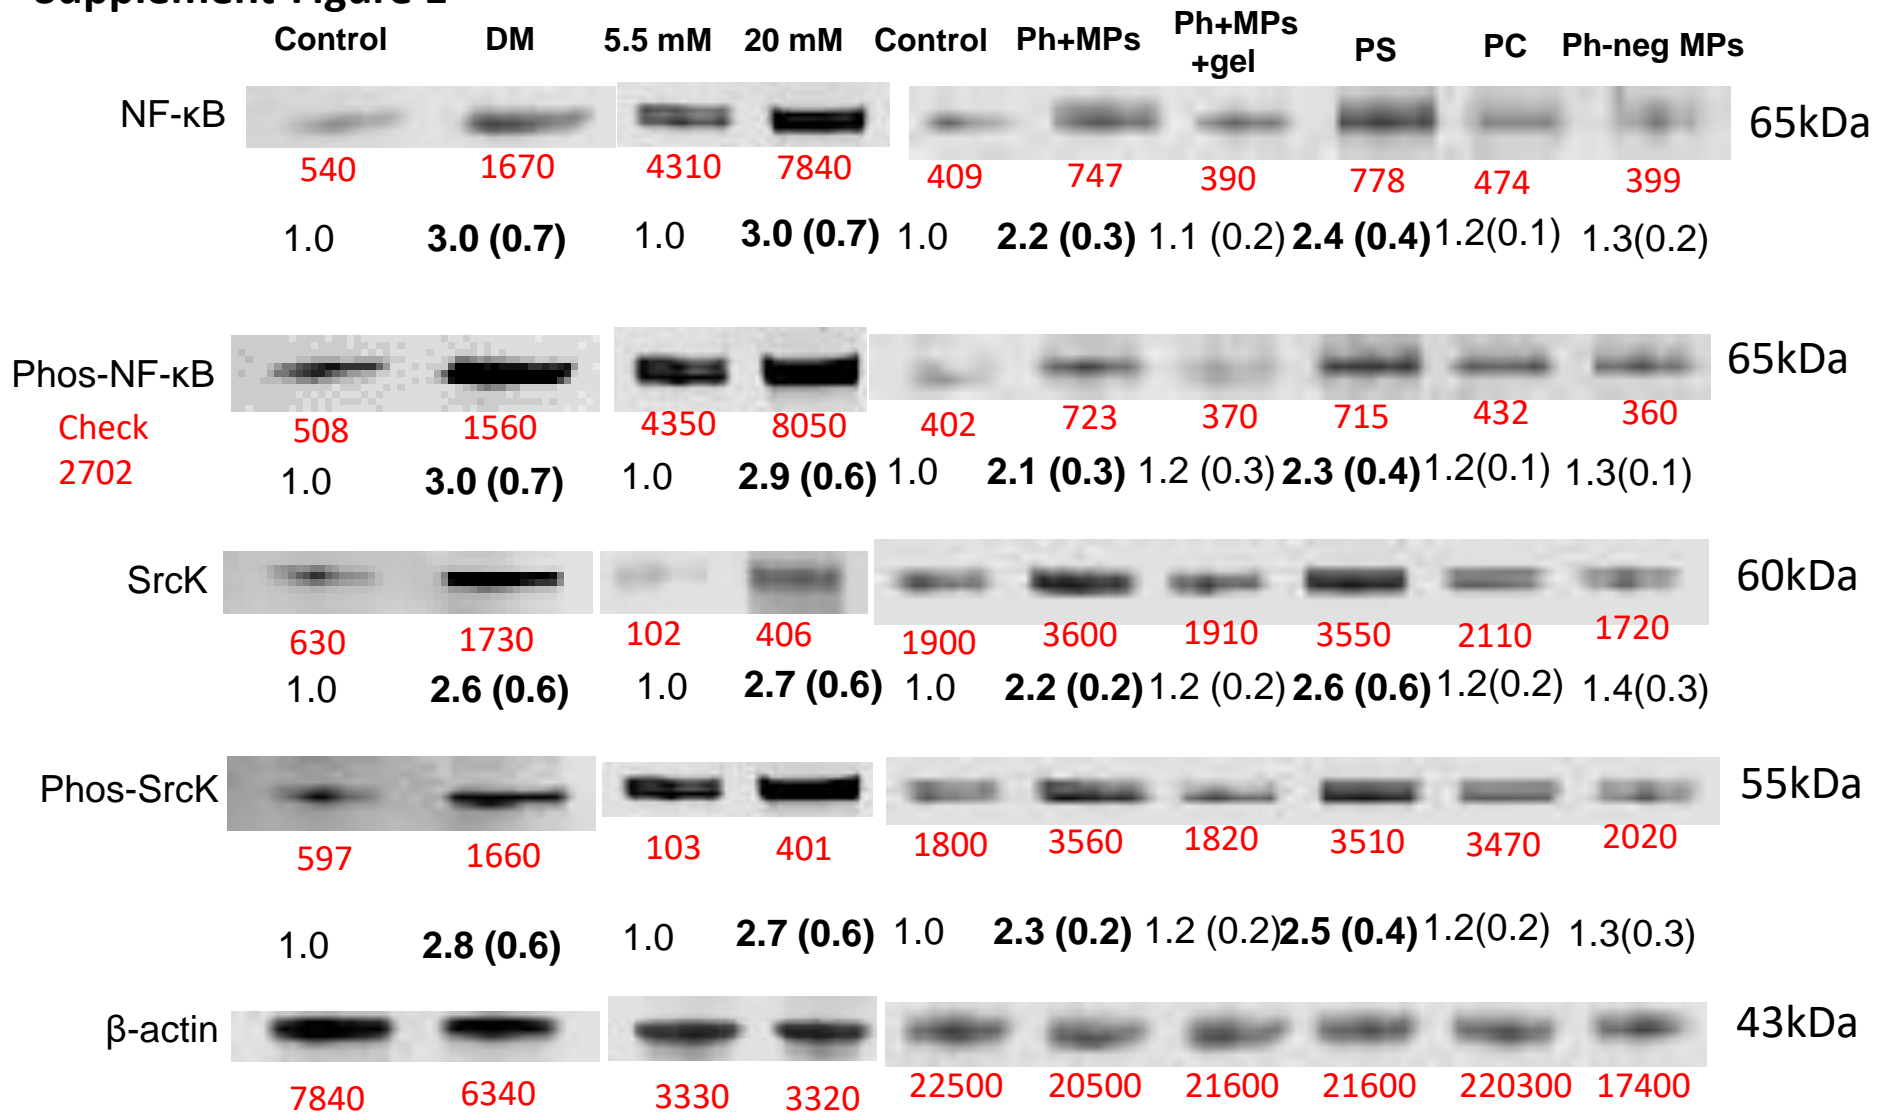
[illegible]

Control DM 5.5 mM 20 mM Control Ph+MPs Ph+MPs +gel PS PC Ph-neg MPs

NF-κB 65kDa

540 1670 4310 7840 409 747 390 778 474 399

1.0 3.0 (0.7) 1.0 3.0 (0.7) 1.0 2.2 (0.3) 1.1 (0.2) 2.4 (0.4) 1.2(0.1) 1.3(0.2)

Phos-NF-κB 65kDa

Check 2702

508 1560 4350 8050 402 723 370 715 432 360

1.0 3.0 (0.7) 1.0 2.9 (0.6) 1.0 2.1 (0.3) 1.2 (0.3) 2.3 (0.4) 1.2(0.1) 1.3(0.1)

SrcK 60kDa

630 1730 102 406 1900 3600 1910 3550 2110 1720

1.0 2.6 (0.6) 1.0 2.7 (0.6) 1.0 2.2 (0.2) 1.2 (0.2) 2.6 (0.6) 1.2(0.2) 1.4(0.3)

Phos-SrcK 55kDa

597 1660 103 401 1800 3560 1820 3510 3470 2020

1.0 2.8 (0.6) 1.0 2.7 (0.6) 1.0 2.3 (0.2) 1.2 (0.2) 2.5 (0.4) 1.2(0.2) 1.3(0.3)

β-actin 43kDa

7840 6340 3330 3320 22500 20500 21600 21600 220300 17400